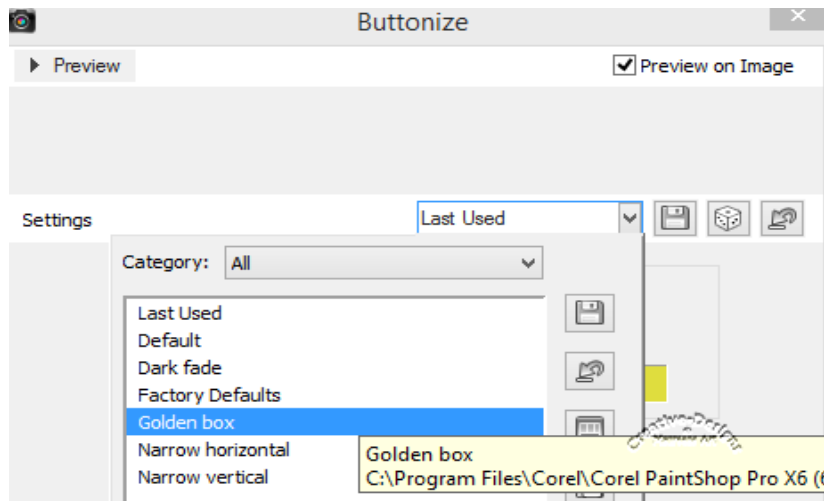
Buttonize

Preview

Preview on Image

Settings

Last Used

Category: All

Last Used
Default
Dark fade
Factory Defaults
Golden box
Narrow horizontal
Narrow vertical

Golden box
C:\Program Files\Corel\Corel PaintShop Pro X6 ([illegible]

Creative-Designs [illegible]